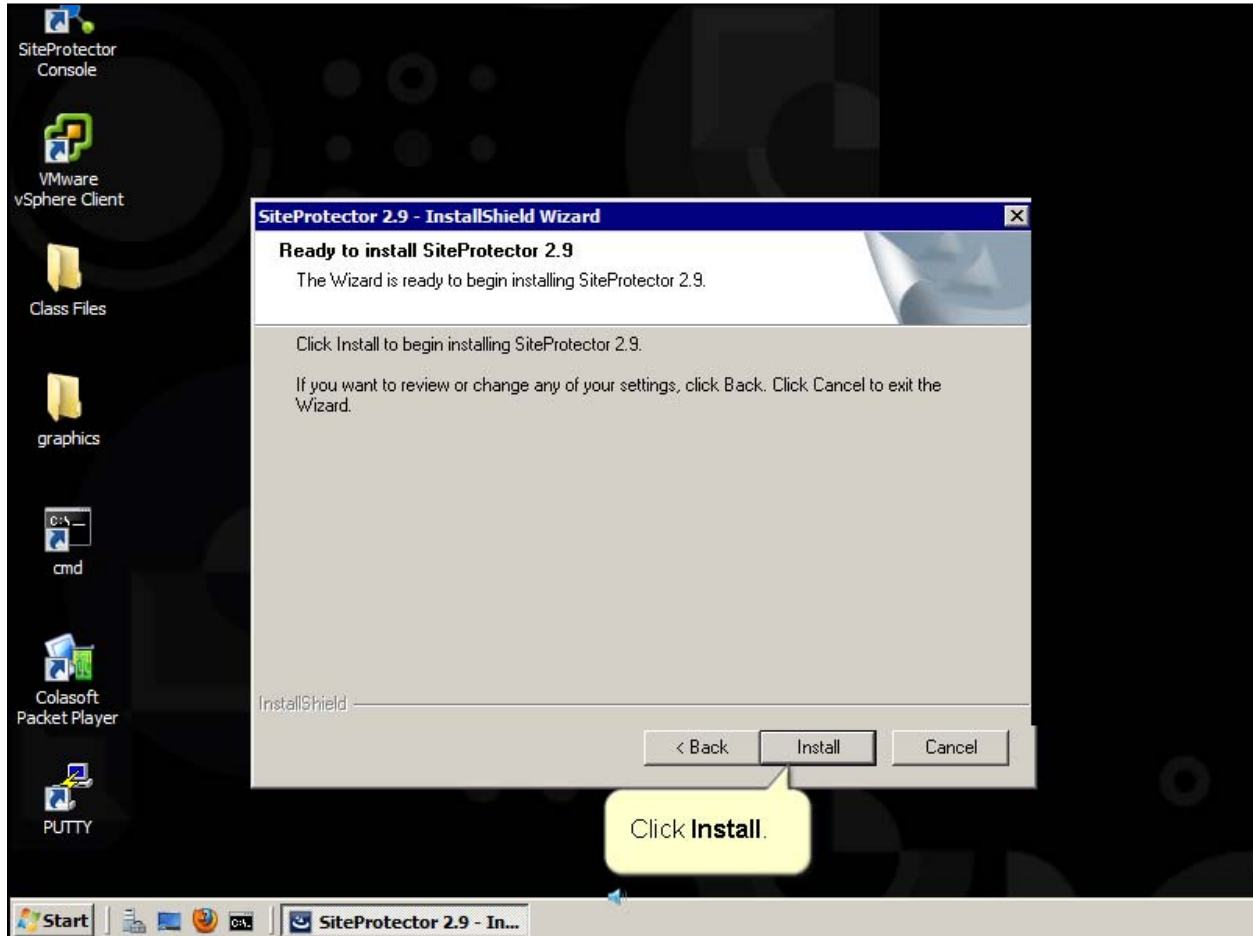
SiteProtector Console

VMware vSphere Client

Class Files

graphics

cmd

Colasoft Packet Player

PUTTY

SiteProtector 2.9 - InstallShield Wizard

Ready to install SiteProtector 2.9

The Wizard is ready to begin installing SiteProtector 2.9.

Click Install to begin installing SiteProtector 2.9.

If you want to review or change any of your settings, click Back. Click Cancel to exit the Wizard.

InstallShield

< Back

Install

Cancel

Click **Install**.

Start

SiteProtector 2.9 - In...